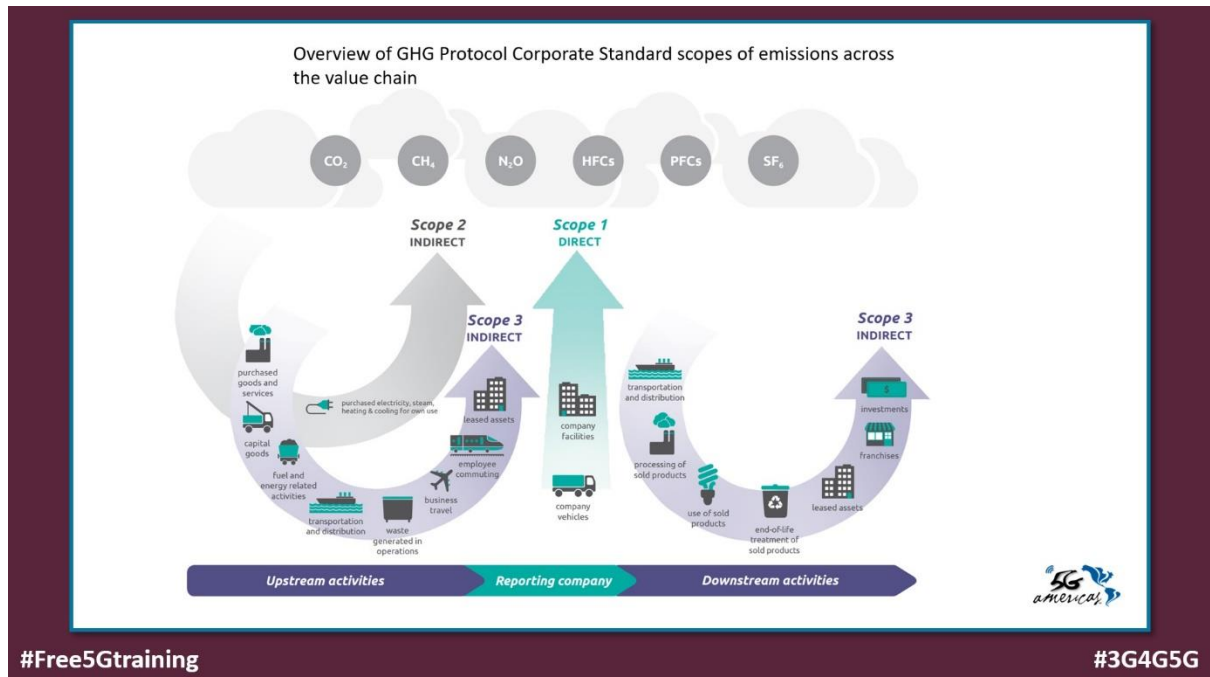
Overview of GHG Protocol Corporate Standard scopes of emissions across the value chain

$CO_2$ $CH_4$ $N_2O$ HFCs PFCs $SF_6$

Scope 2
INDIRECT

Scope 1
DIRECT

Scope 3
INDIRECT

Scope 3
INDIRECT

purchased goods and services

capital goods

fuel and energy related activities

transportation and distribution

waste generated in operations

business travel

employee commuting

leased assets

purchased electricity, steam, heating & cooling for own use

company facilities

company vehicles

transportation and distribution

processing of sold products

use of sold products

end-of-life treatment of sold products

leased assets

franchises

investments

$

Upstream activities

Reporting company

Downstream activities

5G americas

#Free5Gtraining

#3G4G5G